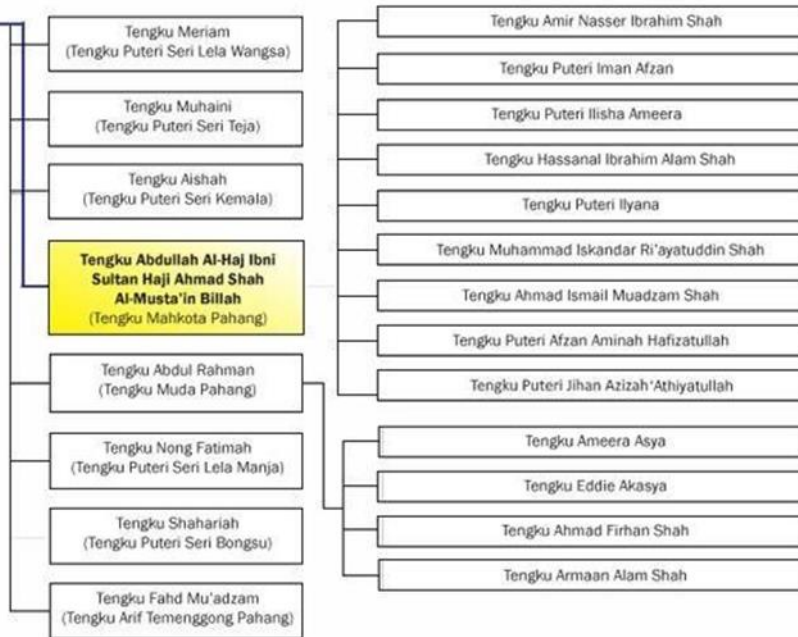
Tengku Meriam
(Tengku Puteri Seri Lela Wangsa)

Tengku Muhaini
(Tengku Puteri Seri Teja)

Tengku Aishah
(Tengku Puteri Seri Kemala)

Tengku Abdullah Al-Haj Ibni Sultan Haji Ahmad Shah Al-Musta'in Billah
(Tengku Mahkota Pahang)

Tengku Abdul Rahman
(Tengku Muda Pahang)

Tengku Nong Fatimah
(Tengku Puteri Seri Lela Manja)

Tengku Shahariah
(Tengku Puteri Seri Bongsu)

Tengku Fahd Mu'adzam
(Tengku Arif Temenggong Pahang)

Tengku Amir Nasser Ibrahim Shah

Tengku Puteri Iman Afzan

Tengku Puteri Ilisha Ameera

Tengku Hassanal Ibrahim Alam Shah

Tengku Puteri Ilyana

Tengku Muhammad Iskandar Ri'ayatuddin Shah

Tengku Ahmad Ismail Muadzam Shah

Tengku Puteri Afzan Aminah Hafizatullah

Tengku Puteri Jihan Azizah 'Athiyatullah

Tengku Ameera Asya

Tengku Eddie Akasya

Tengku Ahmad Firhan Shah

Tengku Armaan Alam Shah